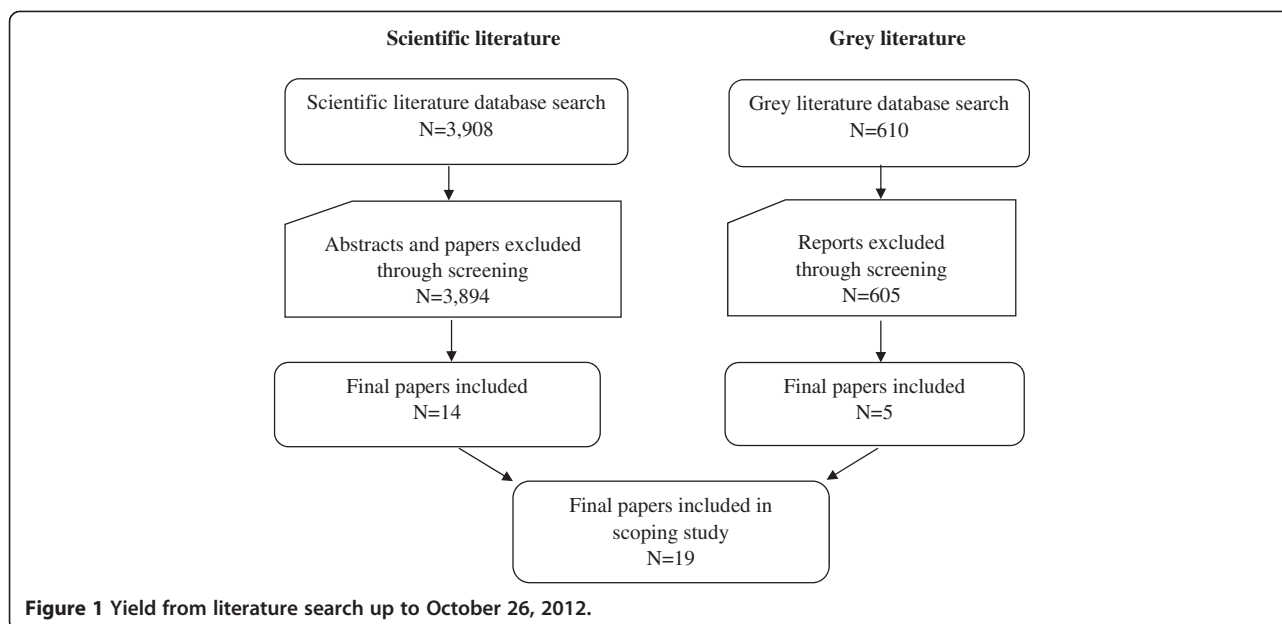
Scientific literature

Grey literature

Scientific literature database search
N=3,908

Abstracts and papers excluded through screening
N=3,894

Final papers included
N=14

Grey literature database search
N=610

Reports excluded through screening
N=605

Final papers included
N=5

Final papers included in scoping study
N=19

Figure 1 Yield from literature search up to October 26, 2012.